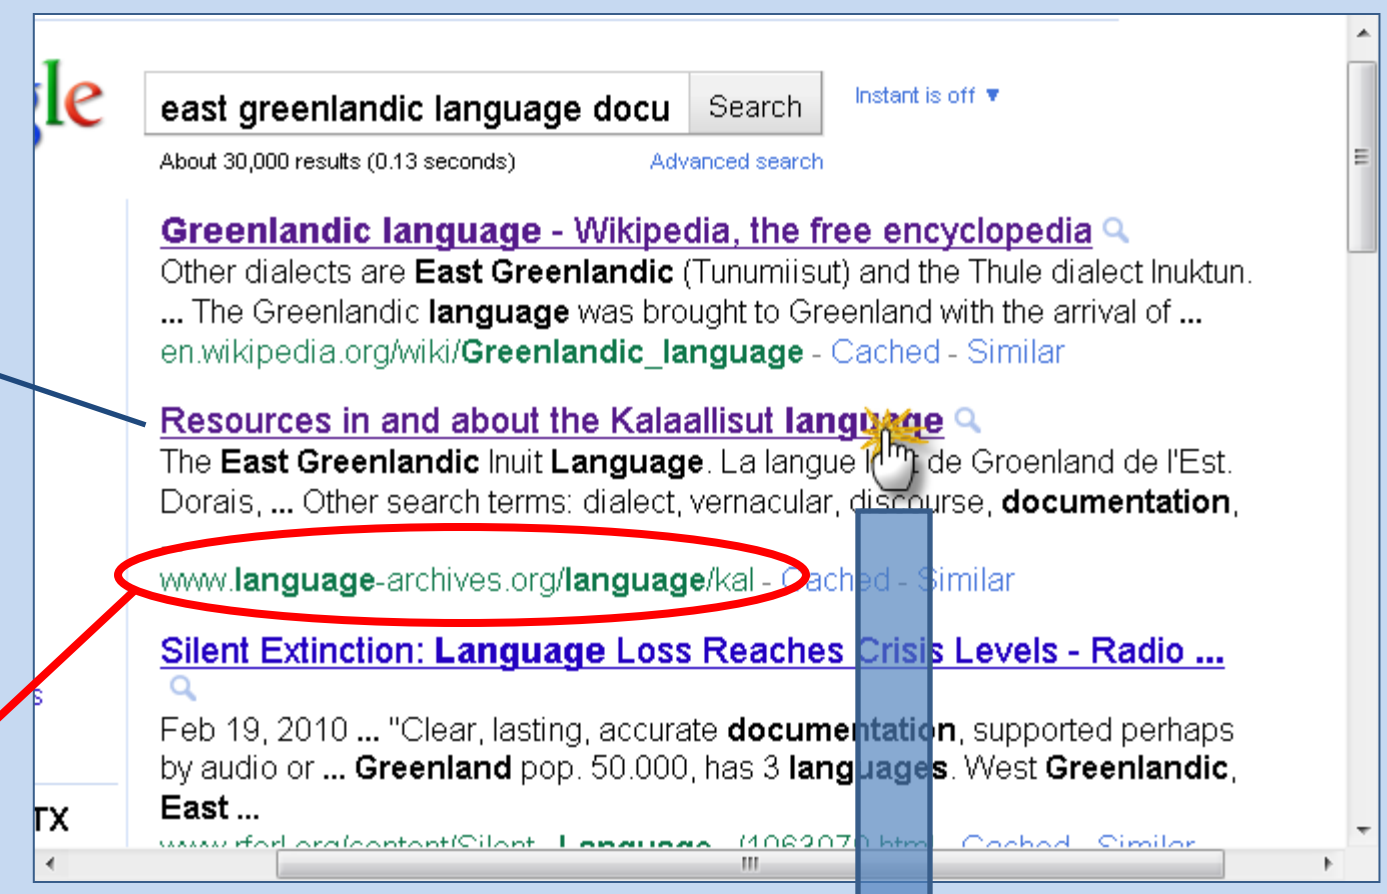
gle

east greenlandic language docu

Search

Instant is off ▼

About 30,000 results (0.13 seconds)

Advanced search

Greenlandic language - Wikipedia, the free encyclopedia
Other dialects are East Greenlandic (Tunumiisut) and the Thule dialect Inuktun. ... The Greenlandic language was brought to Greenland with the arrival of ...
en.wikipedia.org/wiki/Greenlandic_language - Cached - Similar

Resources in and about the Kalaallisut language
The East Greenlandic Inuit Language. La langue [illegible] de Groenland de l'Est. Dorais, ... Other search terms: dialect, vernacular, discourse, documentation,
www.language-archives.org/language/kal - Cached - Similar

Silent Extinction: Language Loss Reaches Crisis Levels - Radio ...
Feb 19, 2010 ... "Clear, lasting, accurate documentation, supported perhaps by audio or ... Greenland pop. 50.000, has 3 languages. West Greenlandic, East ...
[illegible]

s

TX